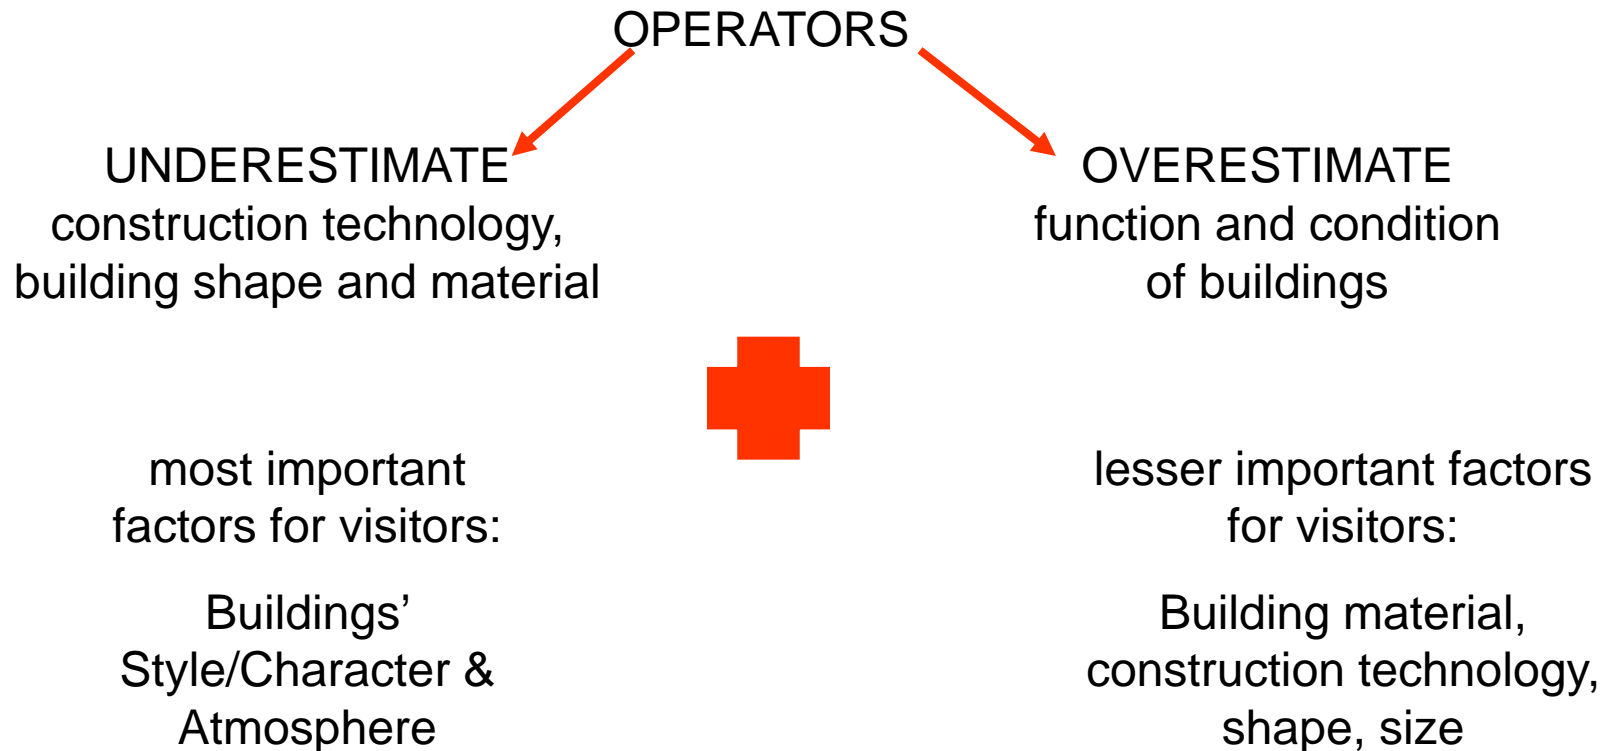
OPERATORS

UNDERESTIMATE
construction technology, building shape and material

OVERESTIMATE
function and condition of buildings

most important factors for visitors:

Buildings' Style/Character & Atmosphere

lesser important factors for visitors:

Building material, construction technology, shape, size